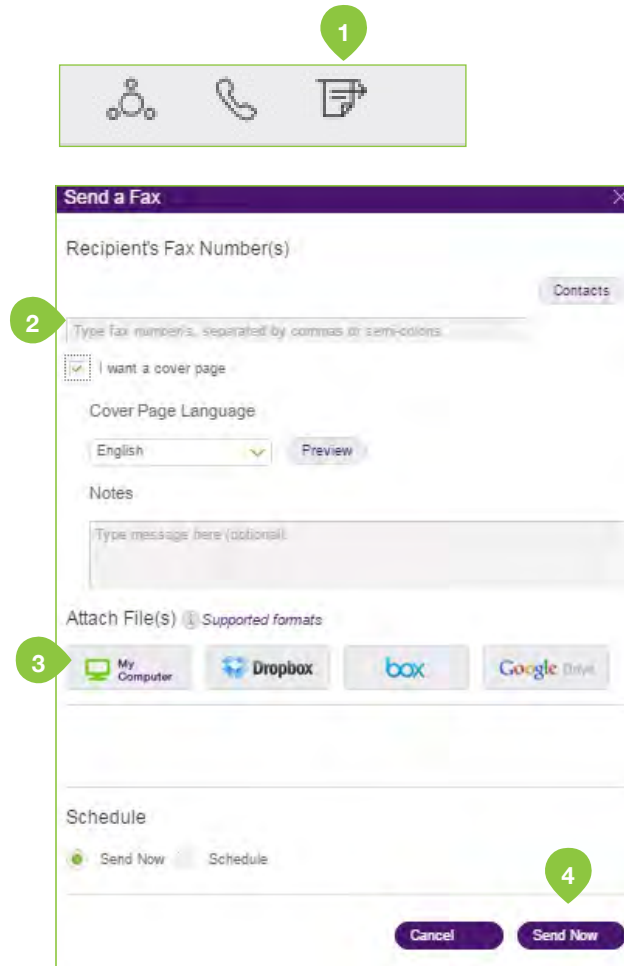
1

Send a Fax

Recipient's Fax Number(s)

Contacts

2

Type fax numbers, seperated by commas or semi-colons

I want a cover page

Cover Page Language

English

Preview

Notes

Type message here (optional)

Attach File(s) Supported formats

3

My Computer

Dropbox

box

Google Drive

Schedule

Send Now Schedule

4

Cancel

Send Now